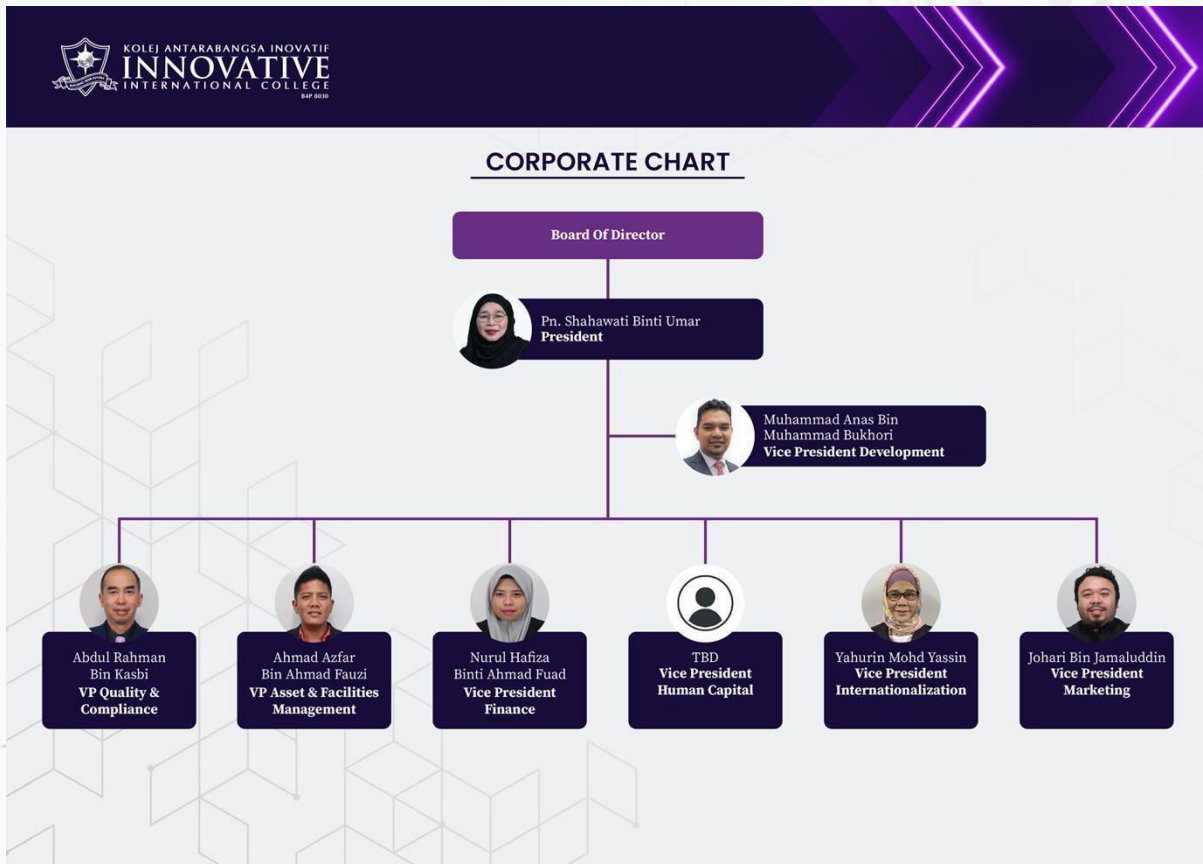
KOLEJ ANTARABANGSA INOVATIF
INNOVATIVE
INTERNATIONAL COLLEGE
B4P 8030

CORPORATE CHART

Board Of Director

Pn. Shahawati Binti Umar
President

Muhammad Anas Bin Muhammad Bukhori
Vice President Development

Abdul Rahman Bin Kasbi
VP Quality & Compliance

Ahmad Azfar Bin Ahmad Fauzi
VP Asset & Facilities Management

Nurul Hafiza Binti Ahmad Fuad
Vice President Finance

TBD
Vice President Human Capital

Yahurin Mohd Yassin
Vice President Internationalization

Johari Bin Jamaluddin
Vice President Marketing